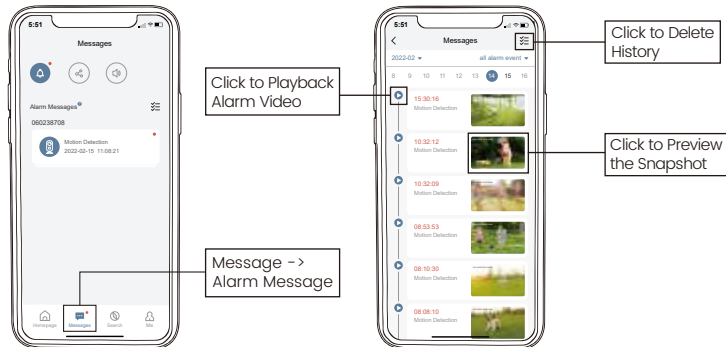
5:51

Messages

Alarm Messages

060238708

Motion Detection
2022-02-15 11:08:21

Homepage Messages Search Me

Message ->
Alarm Message

Click to Playback
Alarm Video

5:51

Messages

2022-02 all alarm event

8 9 10 11 12 13 14 15 16

15:30:16
Motion Detection

10:32:12
Motion Detection

10:32:09
Motion Detection

08:53:53
Motion Detection

08:10:30
Motion Detection

08:08:10
Motion Detection

Click to Delete
History

Click to Preview
the Snapshot